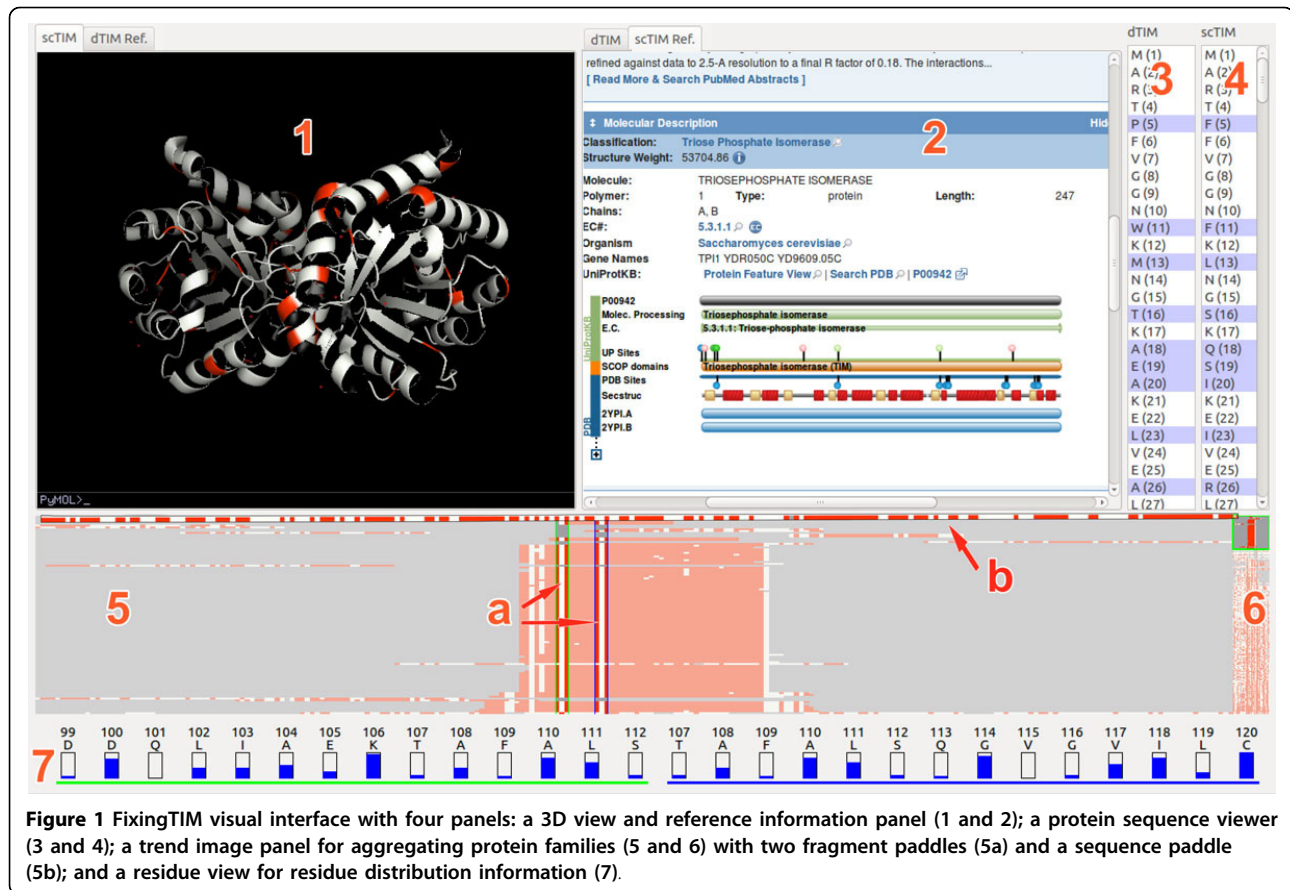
scTIM dTIM Ref.

1

PyMOL>_

dTIM scTIM Ref.

refined against data to 2.5-A resolution to a final R factor of 0.18. The interactions...
[ Read More & Search PubMed Abstracts ]

Molecular Description Hid

Classification: Triose Phosphate Isomerase
Structure Weight: 53704.86

2

Molecule: TRIOSEPHOSPHATE ISOMERASE
Polymer: 1 Type: protein Length: 247
Chains: A, B
EC#: 5.3.1.1
Organism Saccharomyces cerevisiae
Gene Names TPI1 YDR050C YD9609.05C
UniProtKB: Protein Feature View | Search PDB | P00942

P00942
Molec. Processing
E.C.
UniProtKB
UP Sites
SCOP domains
PDB Sites
Secstruc
2YPI.A
2YPI.B
PDB

Triosephosphate isomerase
5.3.1.1: Triose-phosphate isomerase
Triosephosphate isomerase (TIM)

dTIM scTIM

| dTIM | scTIM |
|---|---|
| M (1) | M (1) |
| A (2) | A (2) |
| R (3) | R (3) |
| T (4) | T (4) |
| P (5) | F (5) |
| F (6) | F (6) |
| V (7) | V (7) |
| G (8) | G (8) |
| G (9) | G (9) |
| N (10) | N (10) |
| W (11) | F (11) |
| K (12) | K (12) |
| M (13) | L (13) |
| N (14) | N (14) |
| G (15) | G (15) |
| T (16) | S (16) |
| K (17) | K (17) |
| A (18) | Q (18) |
| E (19) | S (19) |
| A (20) | I (20) |
| K (21) | K (21) |
| E (22) | E (22) |
| L (23) | I (23) |
| V (24) | V (24) |
| E (25) | E (25) |
| A (26) | R (26) |
| L (27) | L (27) |

3 4

b

5 a 6

7

| 99 | 100 | 101 | 102 | 103 | 104 | 105 | 106 | 107 | 108 | 109 | 110 | 111 | 112 | 107 | 108 | 109 | 110 | 111 | 112 | 113 | 114 | 115 | 116 | 117 | 118 | 119 | 120 |
|---|---|---|---|---|---|---|---|---|---|---|---|---|---|---|---|---|---|---|---|---|---|---|---|---|---|---|---|
| D | D | Q | L | I | A | E | K | T | A | F | A | L | S | T | A | F | A | L | S | Q | G | V | G | V | I | L | C |

**Figure 1** FixingTIM visual interface with four panels: a 3D view and reference information panel (1 and 2); a protein sequence viewer (3 and 4); a trend image panel for aggregating protein families (5 and 6) with two fragment paddles (5a) and a sequence paddle (5b); and a residue view for residue distribution information (7).